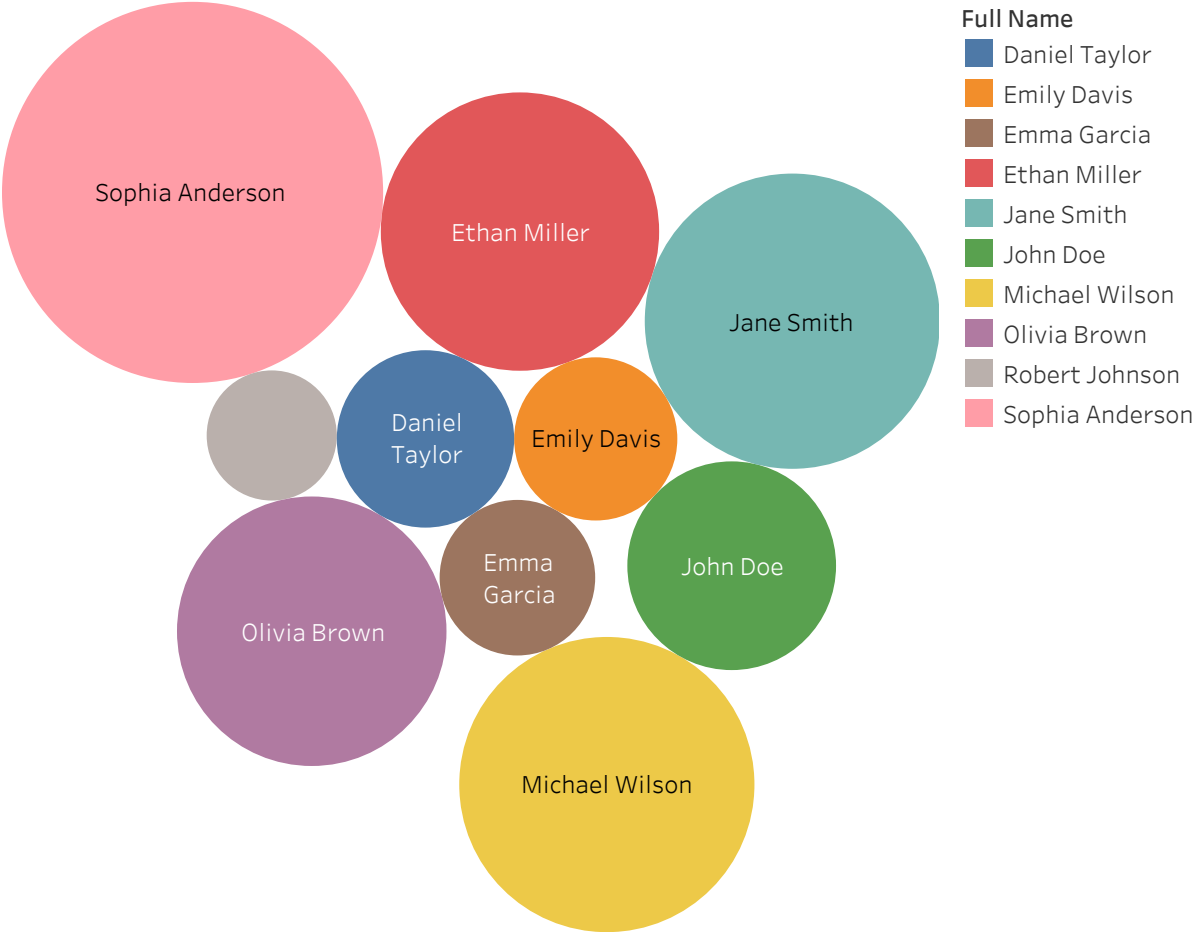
Sophia Anderson

Ethan Miller

Jane Smith

Daniel Taylor

Emily Davis

Emma Garcia

John Doe

Olivia Brown

Michael Wilson

Full Name
Daniel Taylor
Emily Davis
Emma Garcia
Ethan Miller
Jane Smith
John Doe
Michael Wilson
Olivia Brown
Robert Johnson
Sophia Anderson